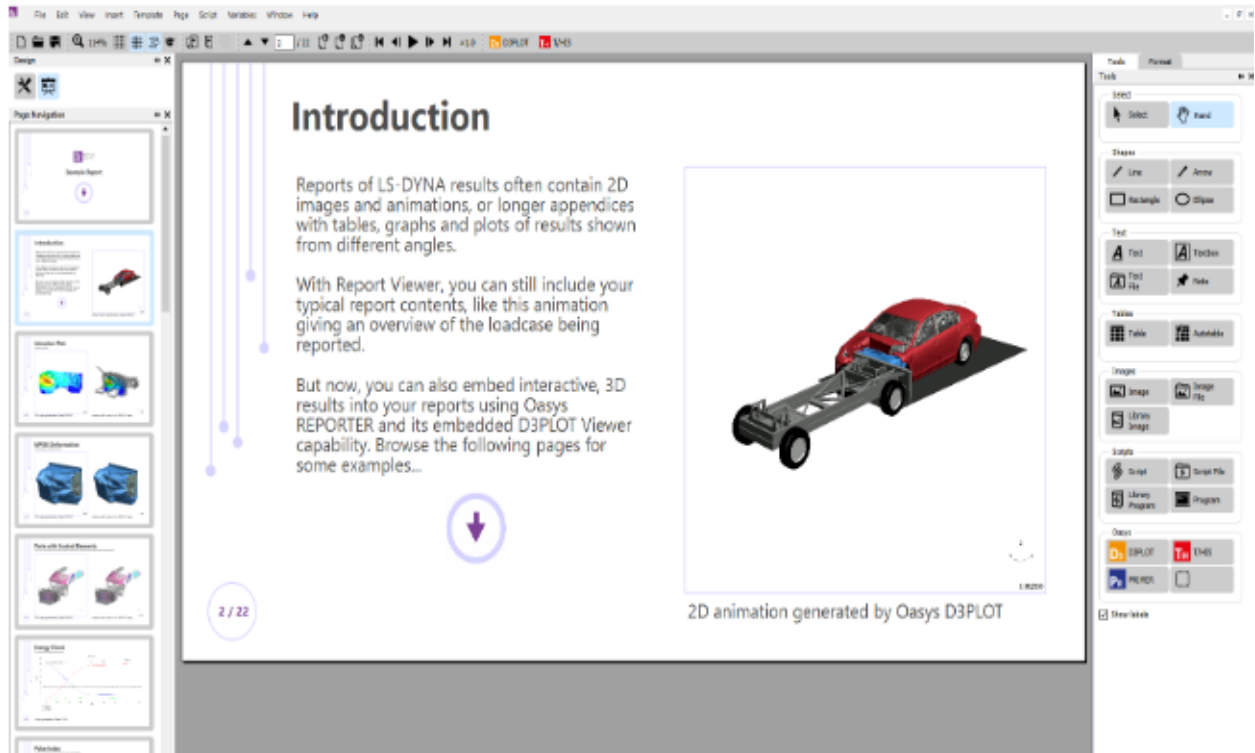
File Edit View Insert Template Page Script Variables Window Help

114% 2 /22 ×1.0 D3PLOT T/HIS

Design

Page Navigation

Example Report

Introduction

Simulation Plots

MPDB Deformation

Parts with Eroded Elements

Energy Check

Introduction

Reports of LS-DYNA results often contain 2D images and animations, or longer appendices with tables, graphs and plots of results shown from different angles.

With Report Viewer, you can still include your typical report contents, like this animation giving an overview of the loadcase being reported.

But now, you can also embed interactive, 3D results into your reports using Oasys REPORTER and its embedded D3PLOT Viewer capability. Browse the following pages for some examples...

2 / 22

2D animation generated by Oasys D3PLOT

Tools Format

Tools

Select
Select Hand

Shapes
Line Arrow
Rectangle Ellipse

Text
Text Textbox
Text File Note

Tables
Table Autotable

Images
Image Image File
Library Image

Scripts
Script Script File
Library Program Program

Oasys
D3PLOT T/HIS
PRIMER

Show labels